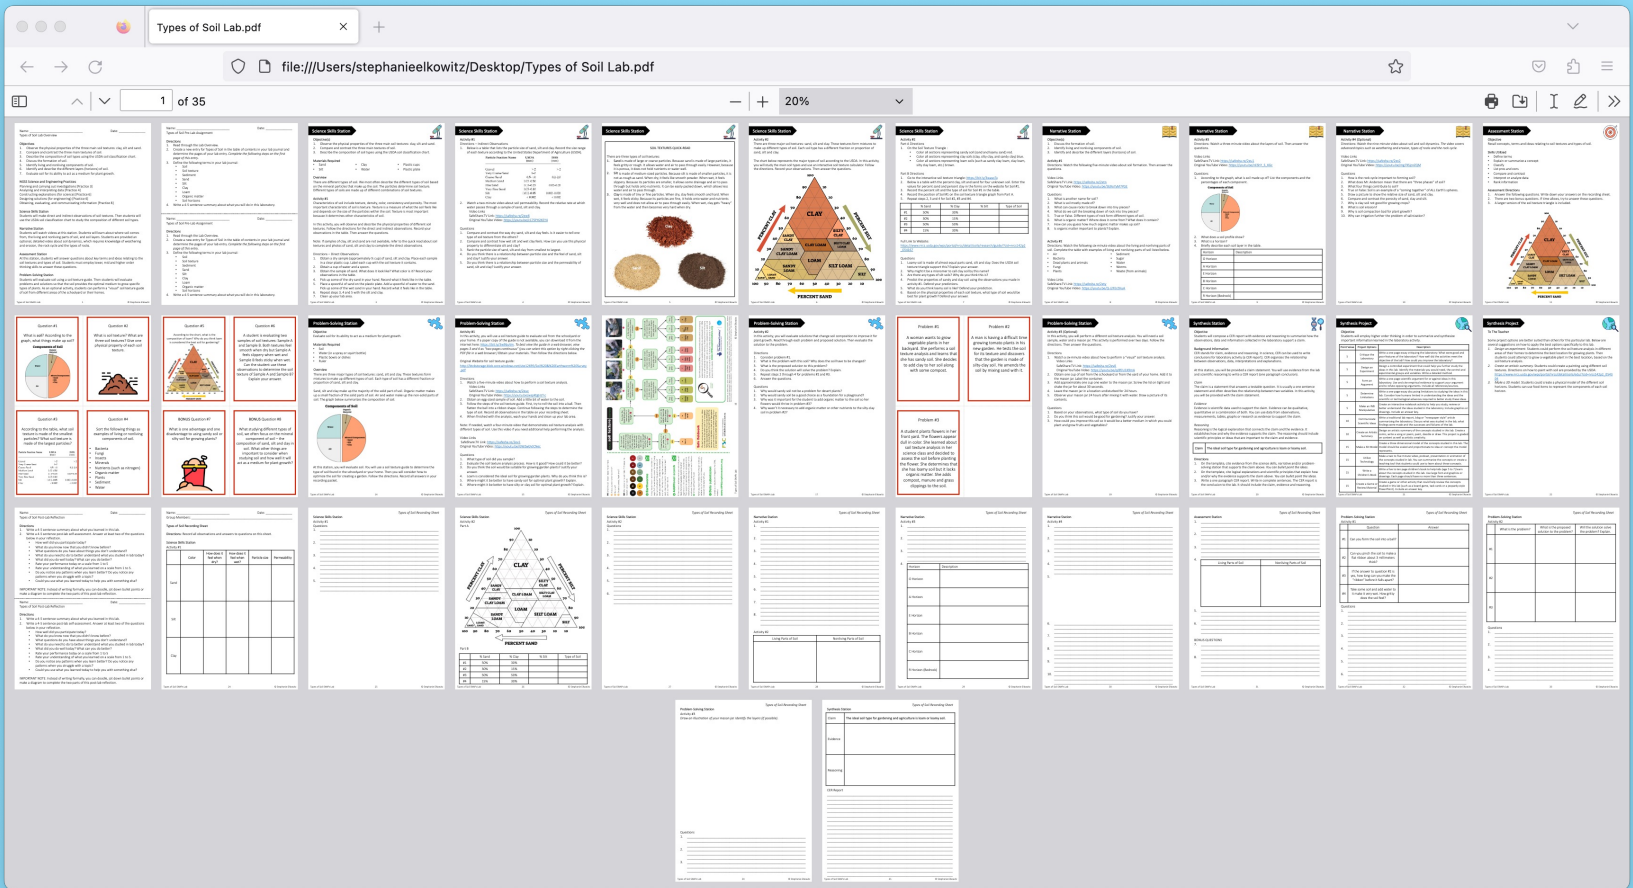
Types of Soil Lab.pdf

file:///Users/stephanieelkowitz/Desktop/Types of Soil Lab.pdf

1 of 35

20%

Science Skills Station

Science Skills Station

Science Skills Station

Science Skills Station

Science Skills Station

Narrative Station

Narrative Station

Narrative Station

Assessment Station

Question #1

Question #2

Question #5

Question #6

Problem-Solving Station

Problem-Solving Station

Problem-Solving Station

Problem #1

Problem #2

Problem-Solving Station

Synthesis Station

Synthesis Project

Synthesis Project

Question #3

Question #4

BONUS Question #7

BONUS Question #8

Problem #3

CLAY

PERCENT SAND